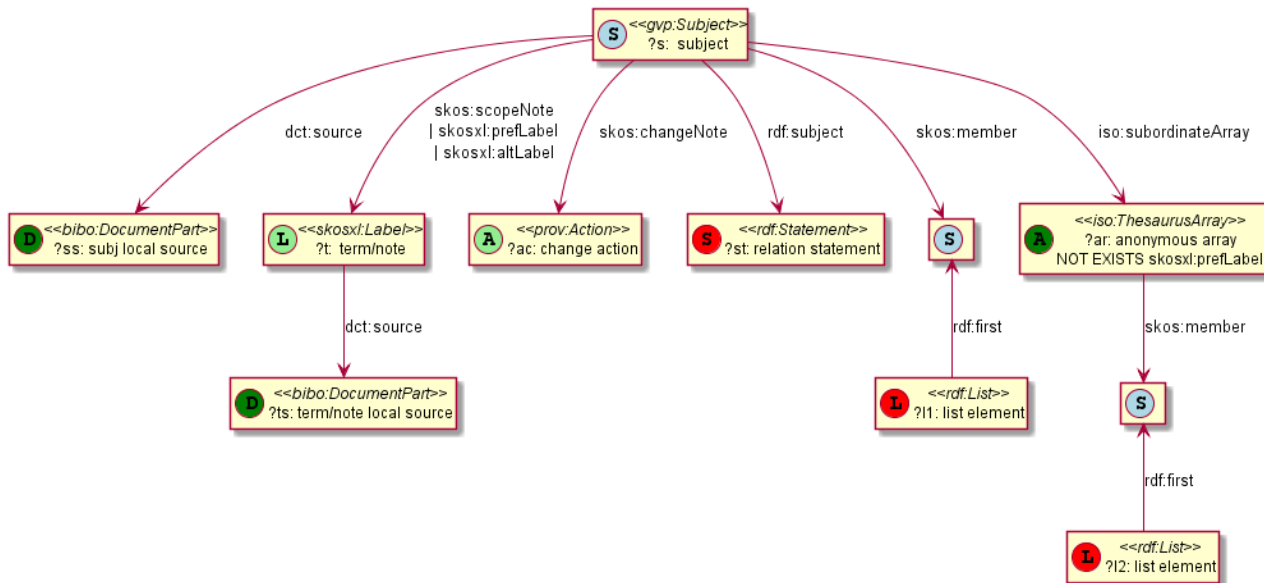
S <<gvp:Subject>>
?s: subject

dct:source

skos:scopeNote
| skosxl:prefLabel
| skosxl:altLabel

skos:changeNote

rdf:subject

skos:member

iso:subordinateArray

D <<bibo:DocumentPart>>
?ss: subj local source

L <<skosxl:Label>>
?t: term/note

A <<prov:Action>>
?ac: change action

S <<rdf:Statement>>
?st: relation statement

S

A <<iso:ThesaurusArray>>
?ar: anonymous array
NOT EXISTS skosxl:prefLabel

dct:source

rdf:first

skos:member

D <<bibo:DocumentPart>>
?ts: term/note local source

L <<rdf:List>>
?l1: list element

S

rdf:first

L <<rdf:List>>
?l2: list element